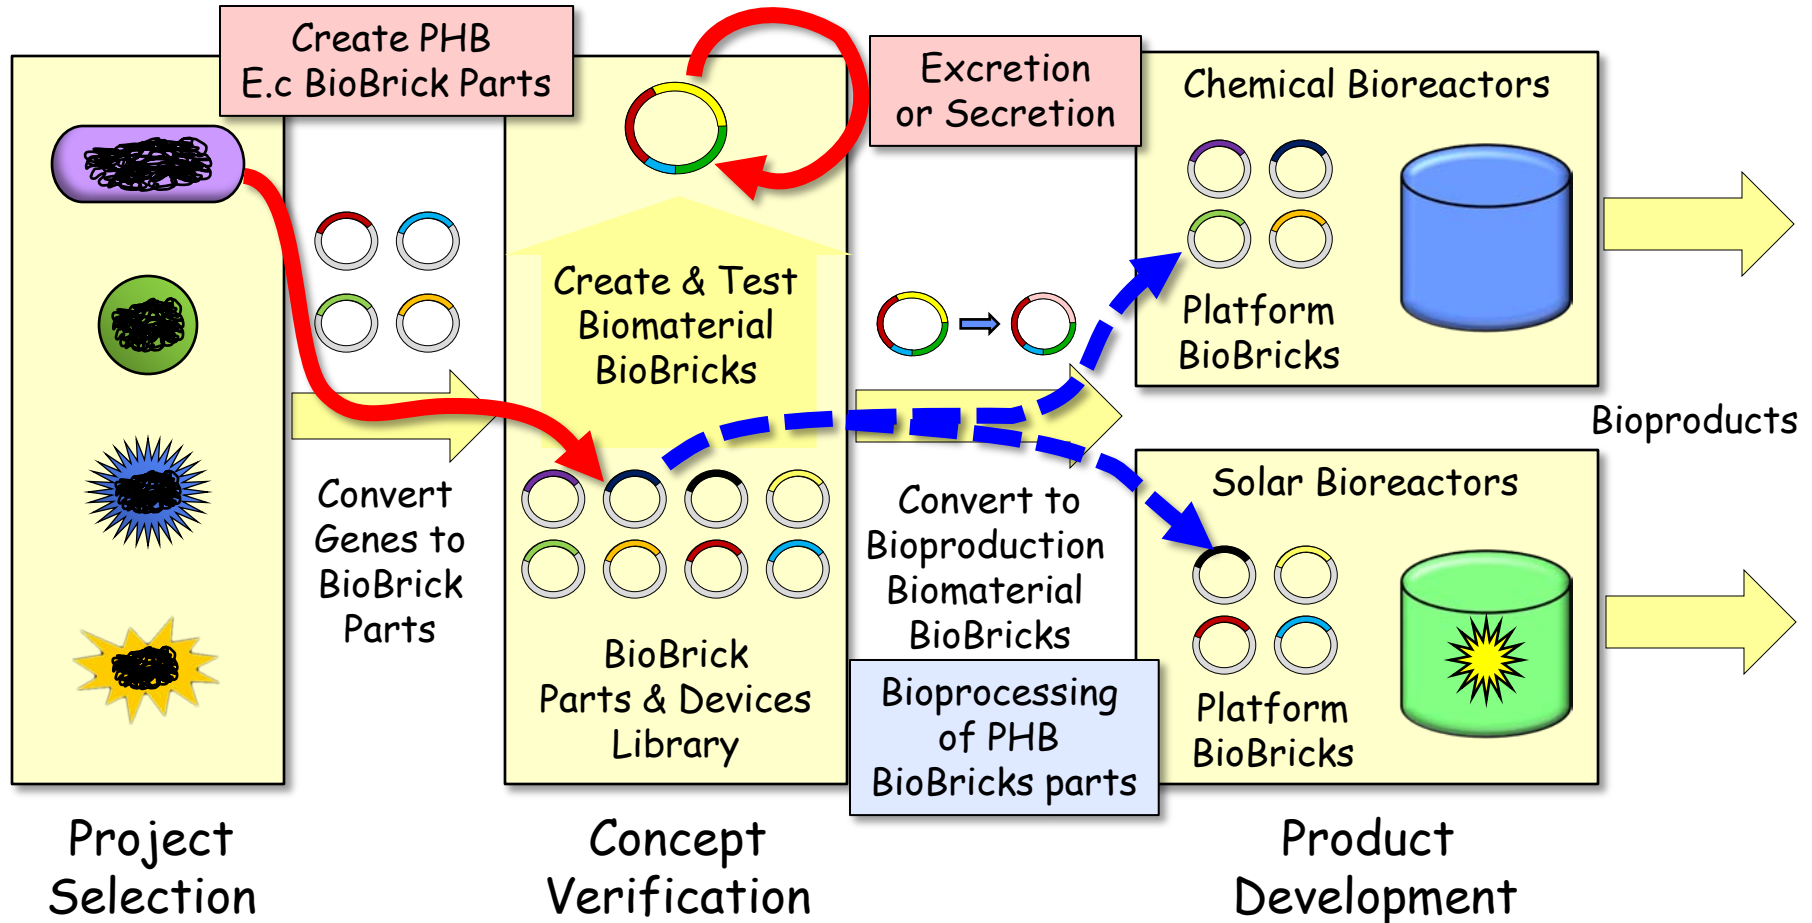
Create PHB
E.c BioBrick Parts

Excretion
or Secretion

Chemical Bioreactors

Create & Test
Biomaterial
BioBricks

Platform
BioBricks

Bioproducts

Convert
Genes to
BioBrick
Parts

Convert to
Bioproduction
Biomaterial
BioBricks

Solar Bioreactors

BioBrick
Parts & Devices
Library

Bioprocessing
of PHB
BioBricks parts

Platform
BioBricks

Project
Selection

Concept
Verification

Product
Development